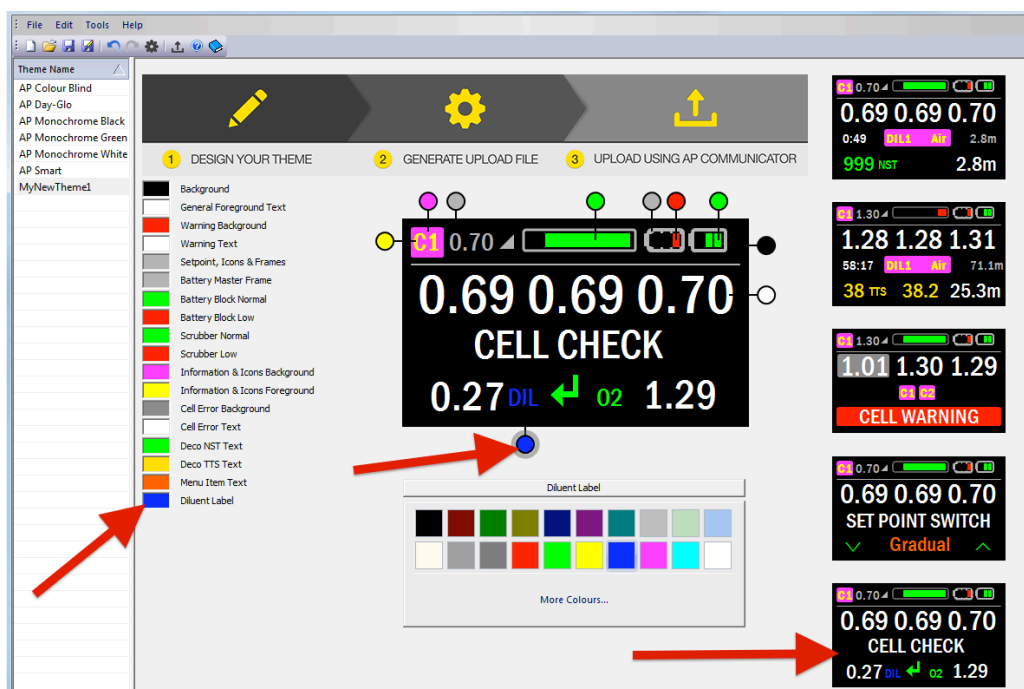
File Edit Tools Help

Theme Name
AP Colour Blind
AP Day-Glo
AP Monochrome Black
AP Monochrome Green
AP Monochrome White
AP Smart
MyNewTheme1

1 DESIGN YOUR THEME
2 GENERATE UPLOAD FILE
3 UPLOAD USING AP COMMUNICATOR

Background
General Foreground Text
Warning Background
Warning Text
Setpoint, Icons & Frames
Battery Master Frame
Battery Block Normal
Battery Block Low
Scrubber Normal
Scrubber Low
Information & Icons Background
Information & Icons Foreground
Cell Error Background
Cell Error Text
Deco NST Text
Deco TTS Text
Menu Item Text
Diluent Label

C1 0.70
0.69 0.69 0.70
CELL CHECK
0.27 DIL 02 1.29

Diluent Label
More Colours...

C1 0.70
0.69 0.69 0.70
0:49 DIL1 Air 2.8m
999 NST 2.8m

C1 1.30
1.28 1.28 1.31
58:17 DIL1 Air 71.1m
38 TTS 38.2 25.3m

C1 1.30
1.01 1.30 1.29
C1 C2
CELL WARNING

C1 0.70
0.69 0.69 0.70
SET POINT SWITCH
Gradual

C1 0.70
0.69 0.69 0.70
CELL CHECK
0.27 DIL 02 1.29